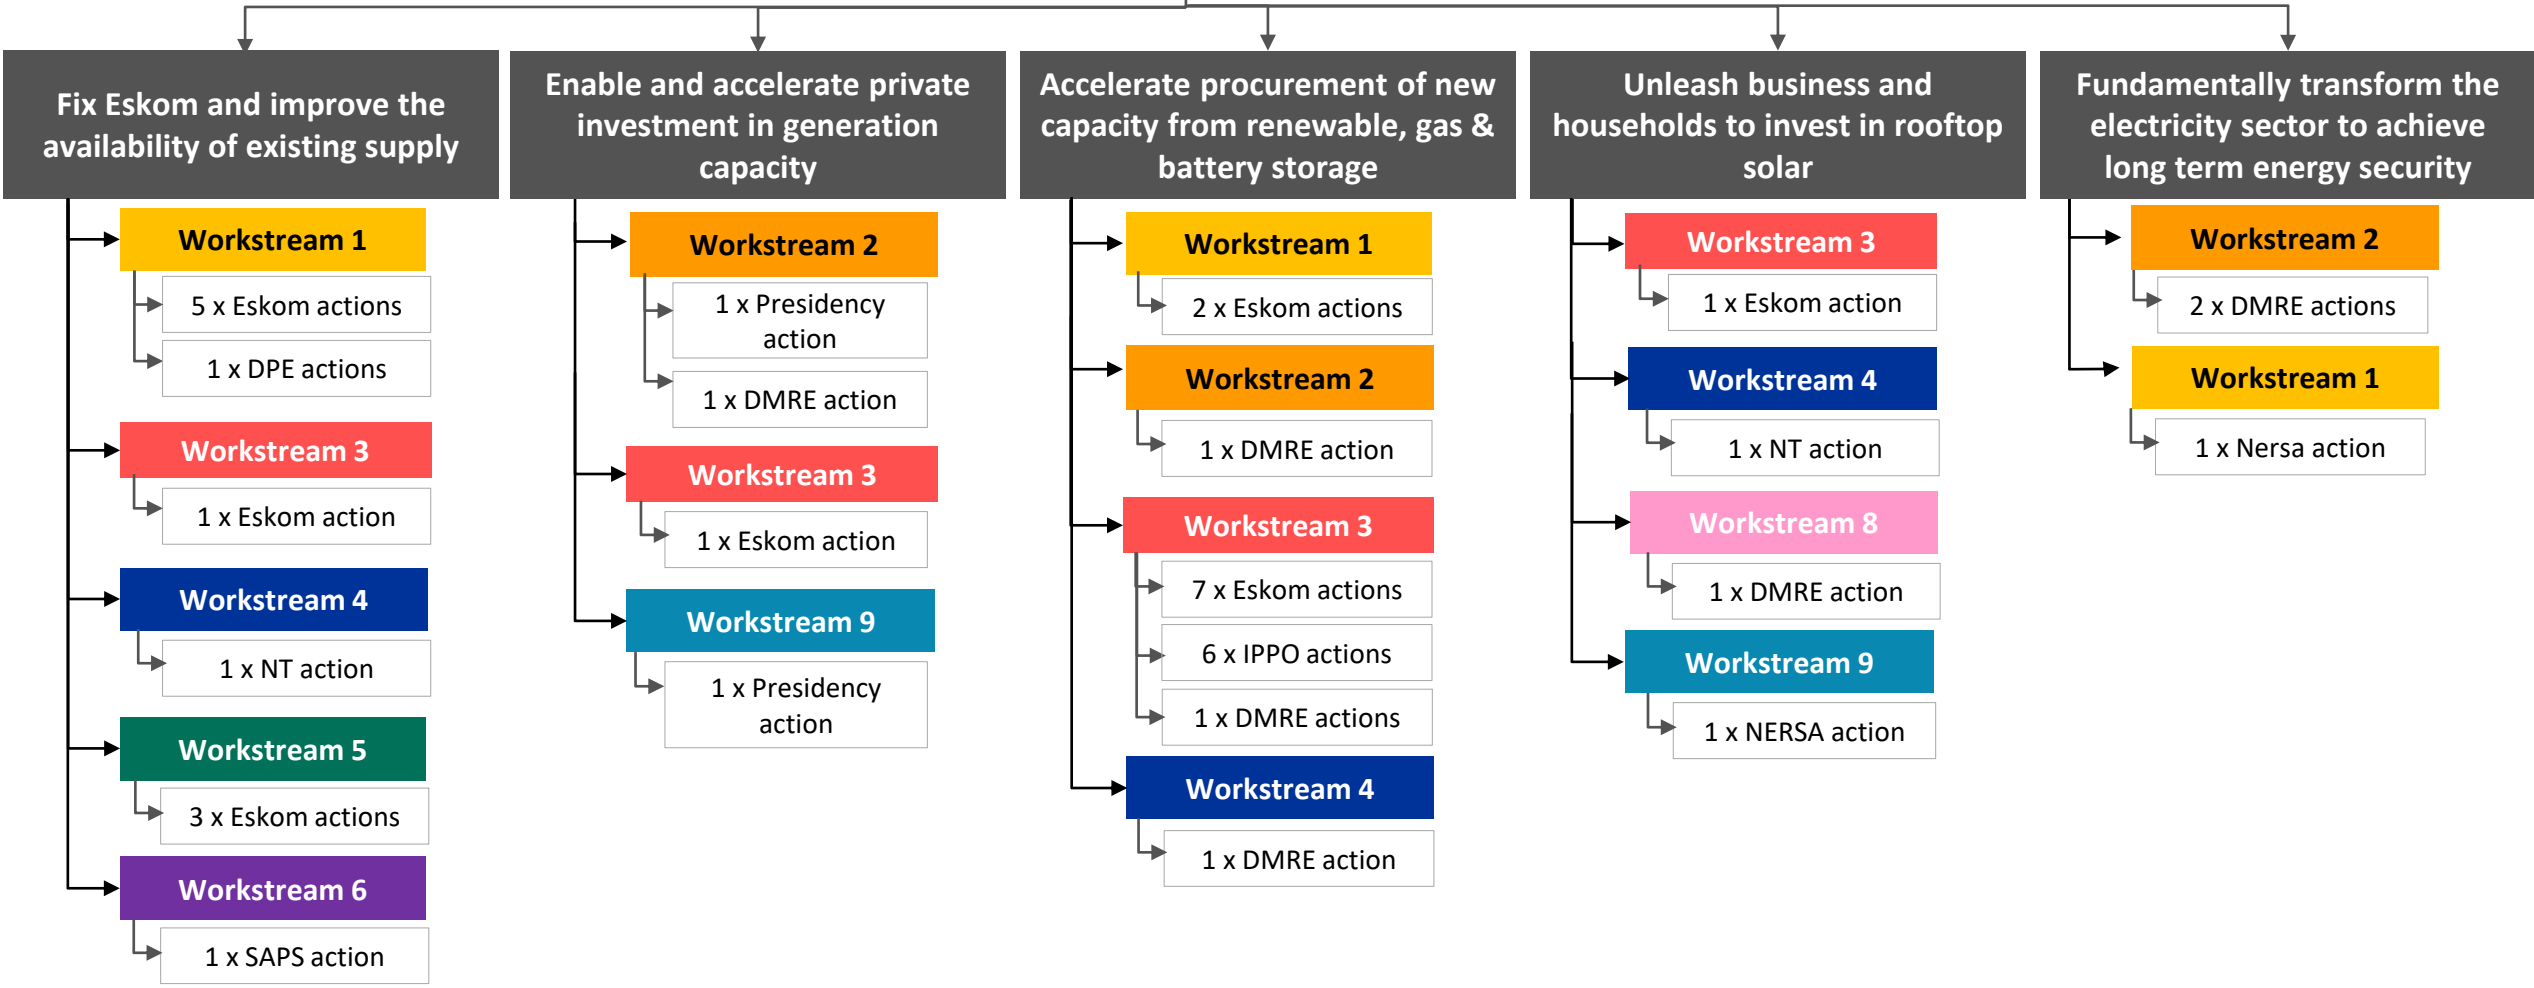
Fix Eskom and improve the availability of existing supply

Workstream 1

5 x Eskom actions

1 x DPE actions

Workstream 3

1 x Eskom action

Workstream 4

1 x NT action

Workstream 5

3 x Eskom actions

Workstream 6

1 x SAPS action

Enable and accelerate private investment in generation capacity

Workstream 2

1 x Presidency action

1 x DMRE action

Workstream 3

1 x Eskom action

Workstream 9

1 x Presidency action

Accelerate procurement of new capacity from renewable, gas & battery storage

Workstream 1

2 x Eskom actions

Workstream 2

1 x DMRE action

Workstream 3

7 x Eskom actions

6 x IPPO actions

1 x DMRE actions

Workstream 4

1 x DMRE action

Unleash business and households to invest in rooftop solar

Workstream 3

1 x Eskom action

Workstream 4

1 x NT action

Workstream 8

1 x DMRE action

Workstream 9

1 x NERSA action

Fundamentally transform the electricity sector to achieve long term energy security

Workstream 2

2 x DMRE actions

Workstream 1

1 x Nersa action